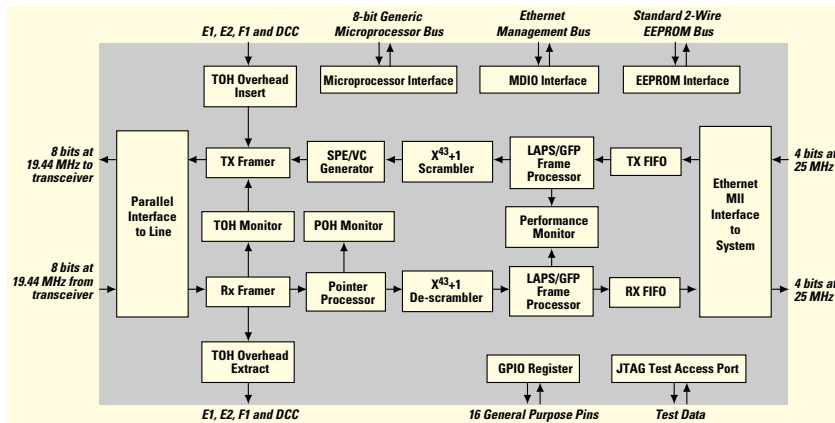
E1, E2, F1 and DCC

8-bit Generic Microprocessor Bus

Ethernet Management Bus

Standard 2-Wire EEPROM Bus

TOH Overhead Insert

Microprocessor Interface

MDIO Interface

EEPROM Interface

8 bits at 19.44 MHz to transceiver

Parallel Interface to Line

TX Framer

SPE/VC Generator

$X^{43}+1$ Scrambler

LAPS/GFP Frame Processor

TX FIFO

Ethernet MII Interface to System

4 bits at 25 MHz

TOH Monitor

POH Monitor

Performance Monitor

8 bits at 19.44 MHz from transceiver

Rx Framer

Pointer Processor

$X^{43}+1$ De-scrambler

LAPS/GFP Frame Processor

RX FIFO

4 bits at 25 MHz

TOH Overhead Extract

GPIO Register

JTAG Test Access Port

E1, E2, F1 and DCC

16 General Purpose Pins

Test Data